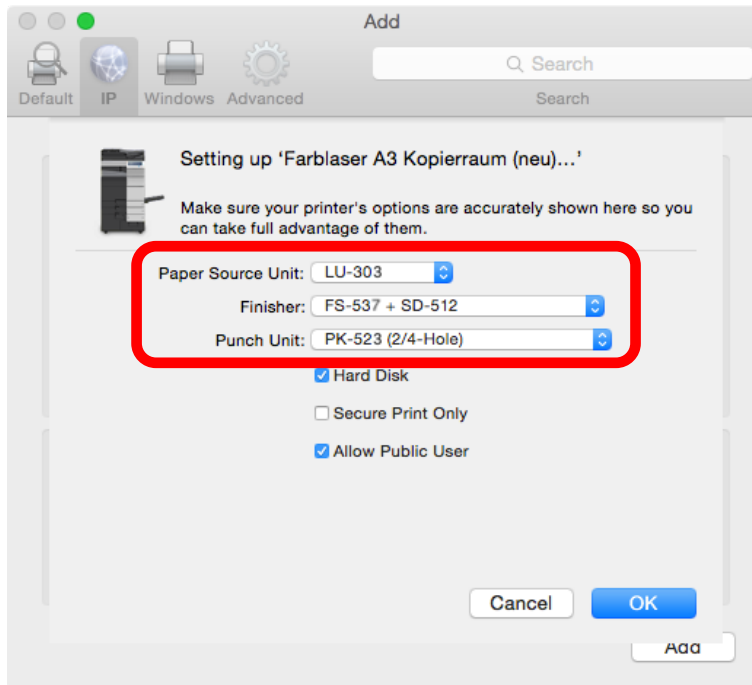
Add

Default IP Windows Advanced

Search

Search

Setting up 'Farblaser A3 Kopierraum (neu)...'

Make sure your printer's options are accurately shown here so you can take full advantage of them.

Paper Source Unit: LU-303

Finisher: FS-537 + SD-512

Punch Unit: PK-523 (2/4-Hole)

Hard Disk

Secure Print Only

Allow Public User

Cancel

OK

Add